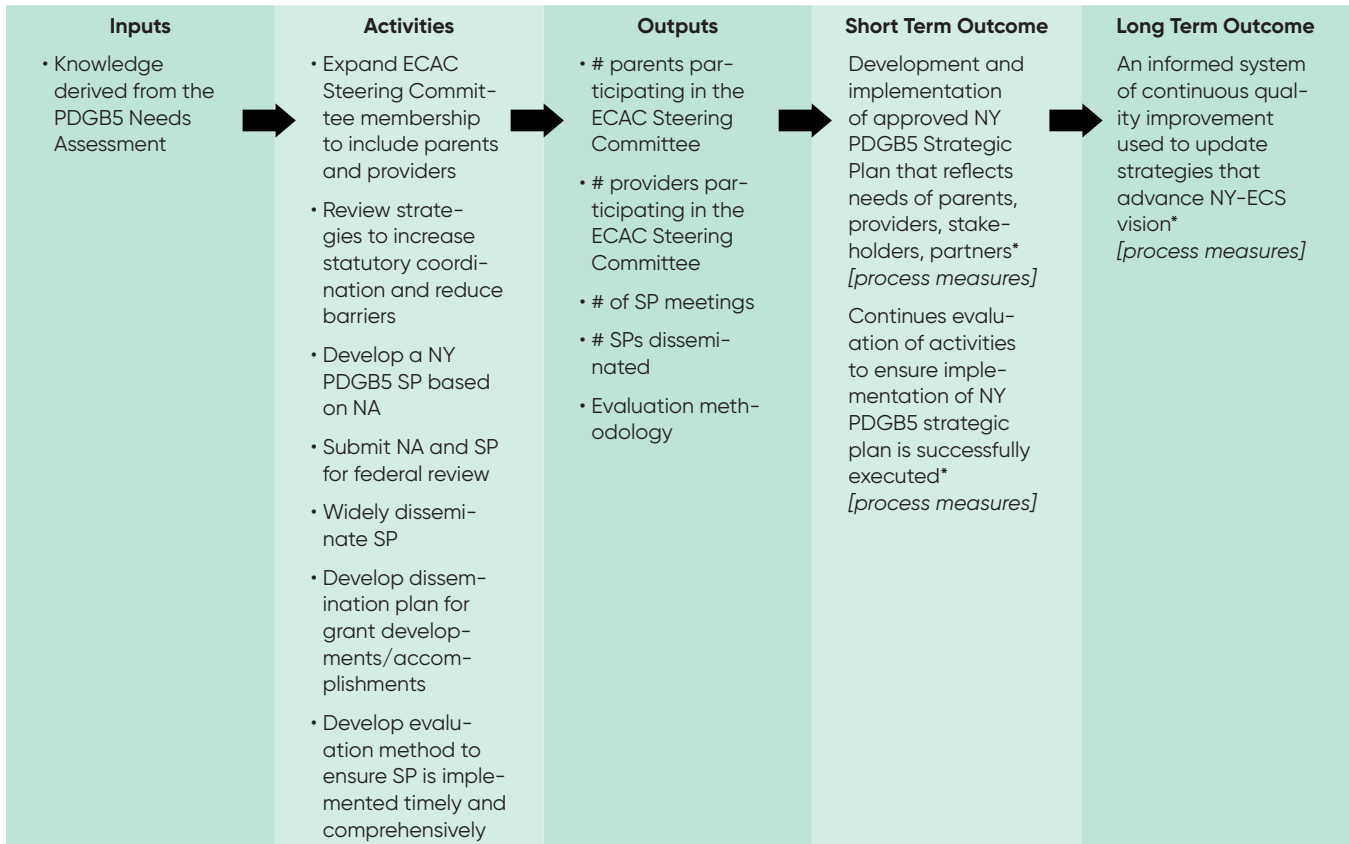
| Inputs | Activities | Outputs | Short Term Outcome | Long Term Outcome |
|---|---|---|---|---|
| • Knowledge derived from the PDGB5 Needs Assessment | • Expand ECAC Steering Committee membership to include parents and providers<br>• Review strategies to increase statutory coordination and reduce barriers<br>• Develop a NY PDGB5 SP based on NA<br>• Submit NA and SP for federal review<br>• Widely disseminate SP<br>• Develop dissemination plan for grant developments/accomplishments<br>• Develop evaluation method to ensure SP is implemented timely and comprehensively | • # parents participating in the ECAC Steering Committee<br>• # providers participating in the ECAC Steering Committee<br>• # of SP meetings<br>• # SPs disseminated<br>• Evaluation methodology | Development and implementation of approved NY PDGB5 Strategic Plan that reflects needs of parents, providers, stakeholders, partners* *[process measures]*<br>Continues evaluation of activities to ensure implementation of NY PDGB5 strategic plan is successfully executed* *[process measures]* | An informed system of continuous quality improvement used to update strategies that advance NY-ECS vision* *[process measures]* |